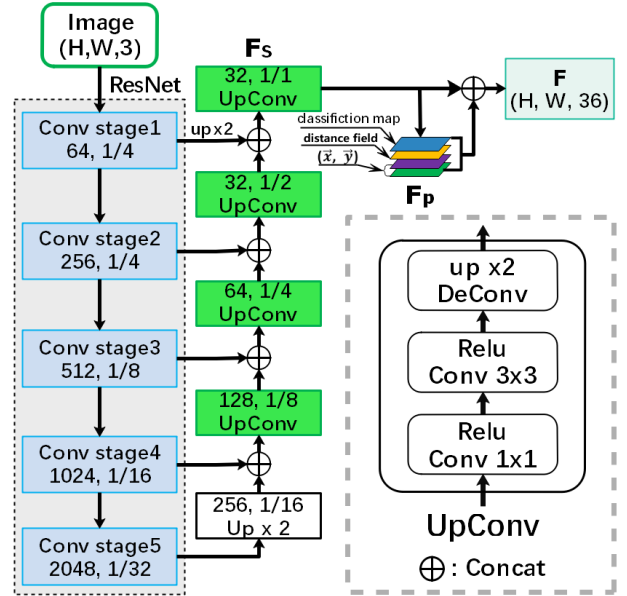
Image
(H,W,3)

ResNet

Conv stage1
64, 1/4

Conv stage2
256, 1/4

Conv stage3
512, 1/8

Conv stage4
1024, 1/16

Conv stage5
2048, 1/32

up x2

$\mathbf{F_S}$

32, 1/1
UpConv

32, 1/2
UpConv

64, 1/4
UpConv

128, 1/8
UpConv

256, 1/16
Up x 2

classifiction map
distance field
$(\vec{x}, \vec{y})$

$\mathbf{F_P}$

**F**
(H, W, 36)

up x2
DeConv

Relu
Conv 3x3

Relu
Conv 1x1

UpConv

$\oplus$: Concat